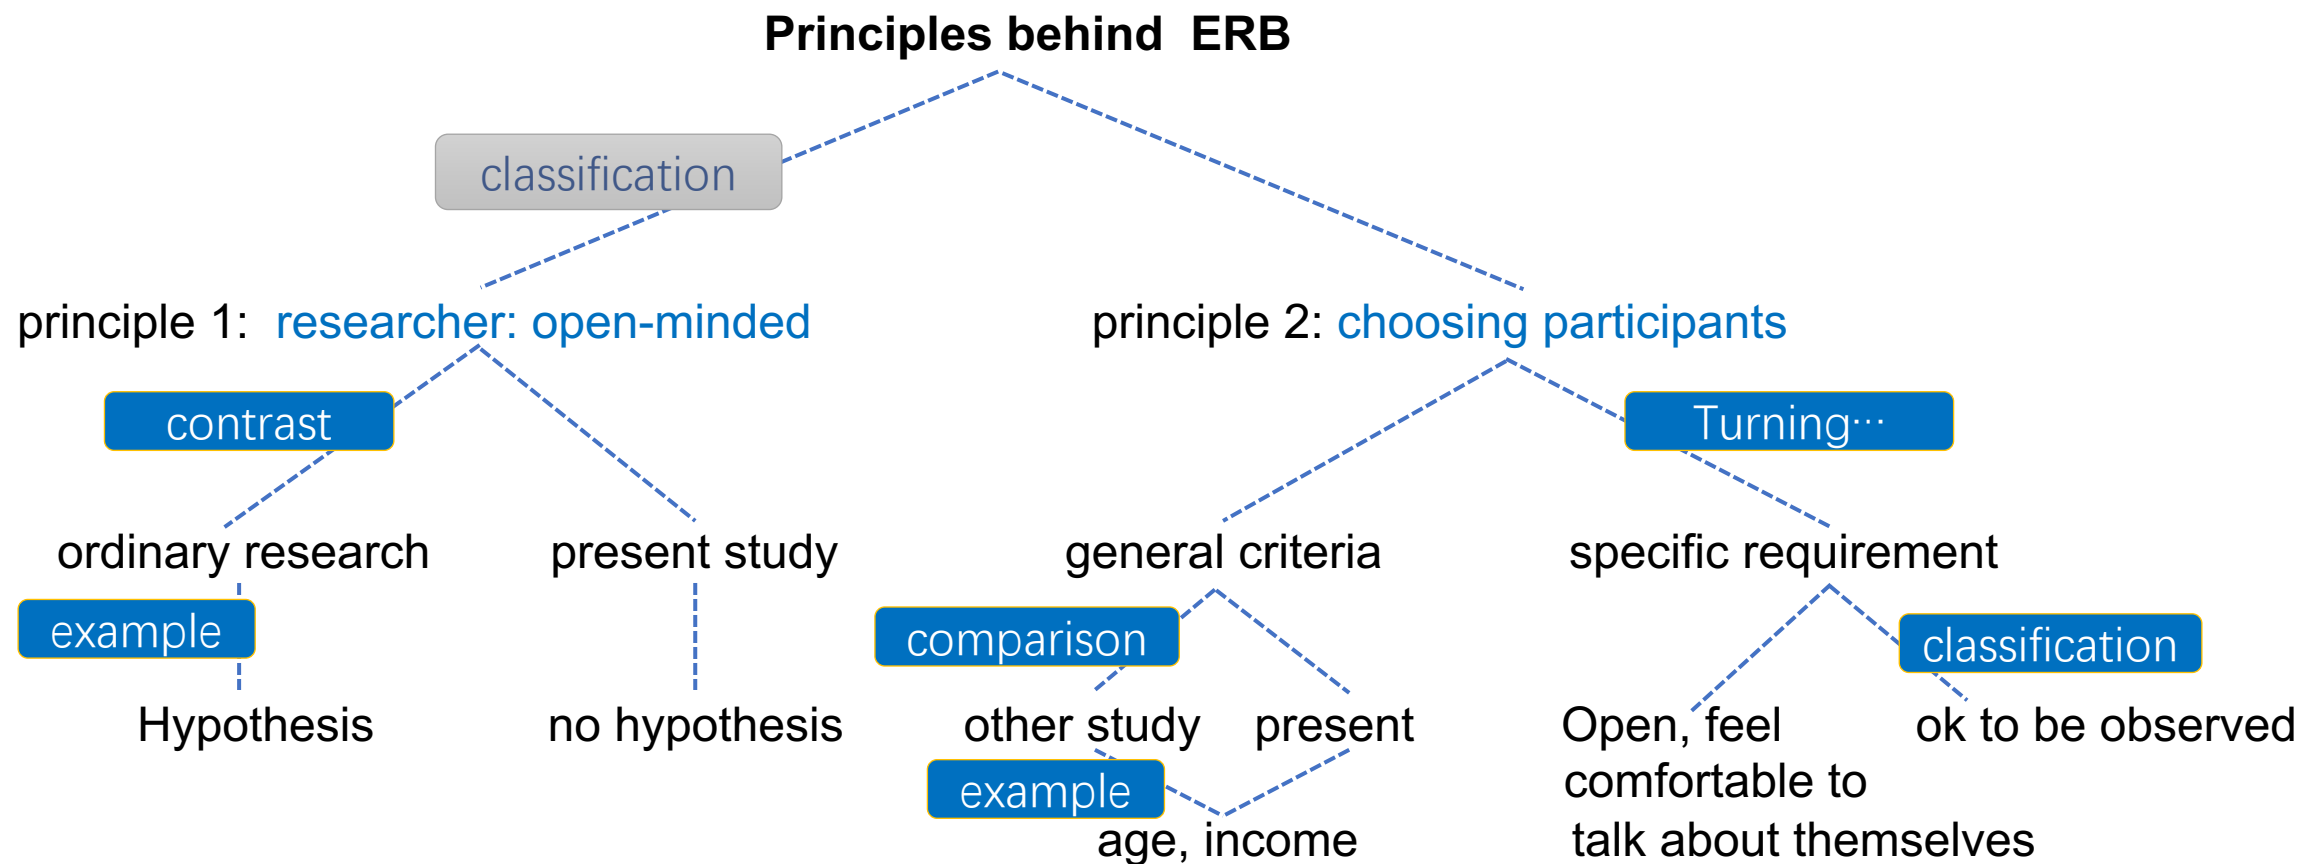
Principles behind ERB

classification

principle 1: researcher: open-minded

principle 2: choosing participants

contrast

Turning…

ordinary research

present study

general criteria

specific requirement

example

comparison

classification

Hypothesis

no hypothesis

other study

present

Open, feel comfortable to talk about themselves

ok to be observed

example

age, income